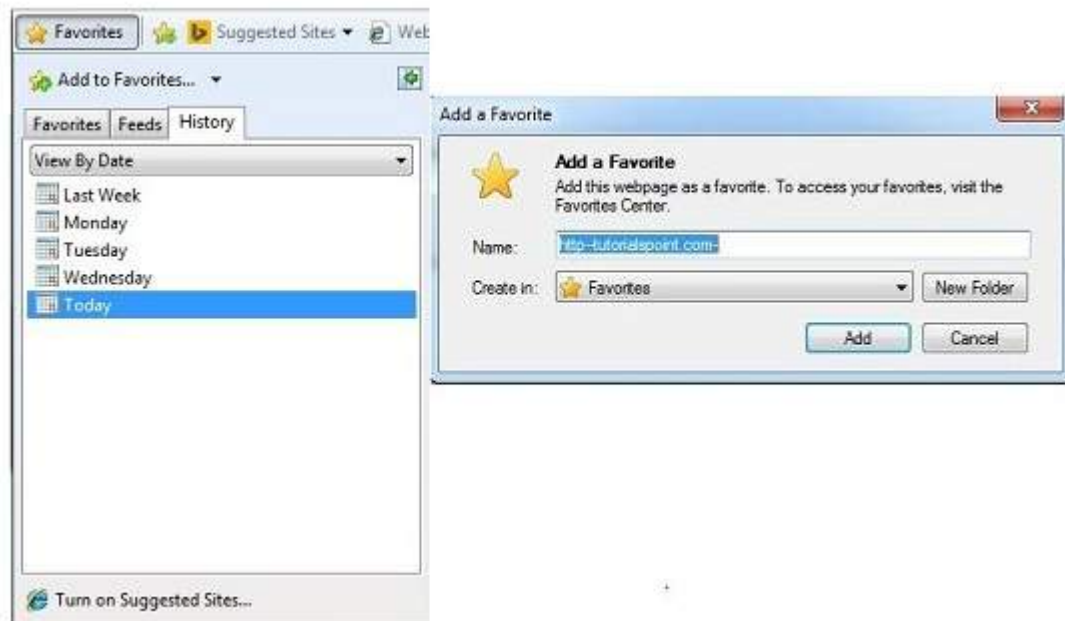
Favorites Suggested Sites ▾ Web

Add to Favorites... ▾

Favorites Feeds History

View By Date

Last Week
Monday
Tuesday
Wednesday
Today

Turn on Suggested Sites...

Add a Favorite

Add a Favorite
Add this webpage as a favorite. To access your favorites, visit the Favorites Center.

Name: http--tutorialspoint.com-

Create in: Favorites New Folder

Add Cancel